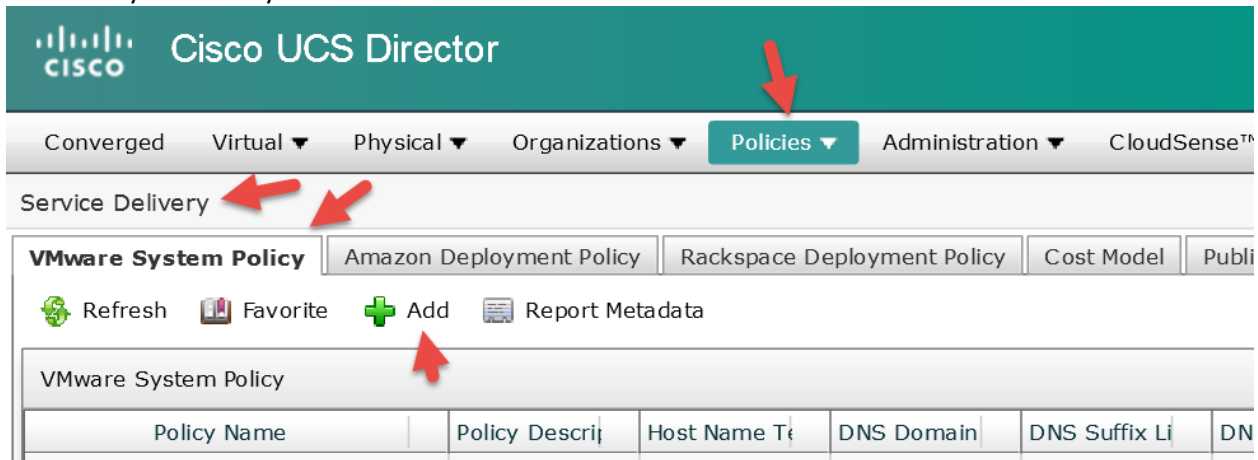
cisco Cisco UCS Director

Converged Virtual ▼ Physical ▼ Organizations ▼ Policies ▼ Administration ▼ CloudSense™

Service Delivery

VMware System Policy | Amazon Deployment Policy | Rackspace Deployment Policy | Cost Model | Publi

Refresh Favorite Add Report Metadata

VMware System Policy

| Policy Name | Policy Descrip | Host Name Te | DNS Domain | DNS Suffix Li | DN |
|---|---|---|---|---|---|